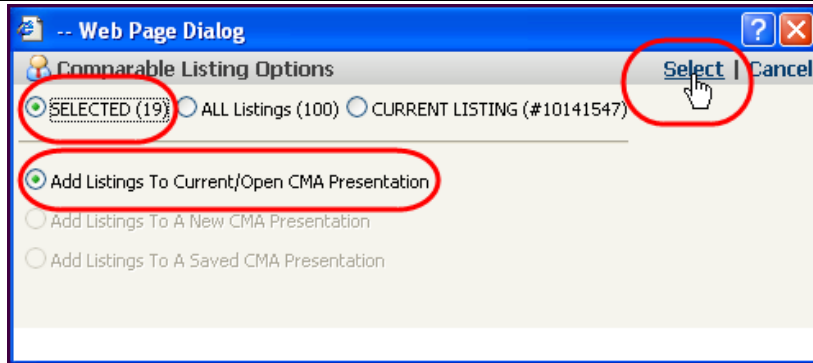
-- Web Page Dialog

Comparable Listing Options

Select | Cancel

SELECTED (19) ALL Listings (100) CURRENT LISTING (#10141547)

Add Listings To Current/Open CMA Presentation

Add Listings To A New CMA Presentation

Add Listings To A Saved CMA Presentation